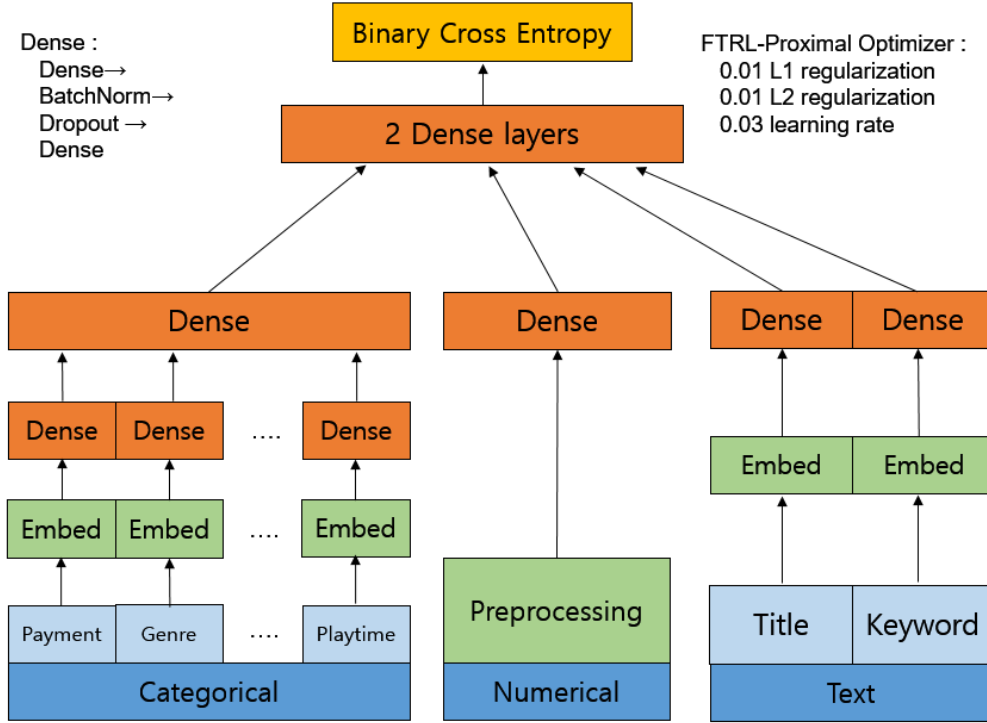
Binary Cross Entropy

Dense :
Dense→
BatchNorm→
Dropout →
Dense

FTRL-Proximal Optimizer :
0.01 L1 regularization
0.01 L2 regularization
0.03 learning rate

2 Dense layers

Dense

Dense

Dense | Dense

Dense | Dense | .... | Dense

Embed | Embed

Embed | Embed | .... | Embed

Preprocessing

Payment | Genre | .... | Playtime

Title | Keyword

Categorical

Numerical

Text